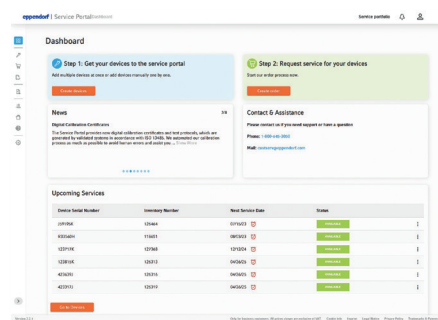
eppendorf | Service Portal Dashboard

Service portals

Dashboard

Step 1: Get your devices to the service portal

Add multiple devices at once or add devices manually one by one.

Create devices

Step 2: Request service for your devices

Start our order process now.

Create order

News

3/8

Digital Calibration Certificates

The Service Portal provides now digital calibration certificates and test protocols, which are generated by validated systems in accordance with ISO 17025. We automated our calibration process as much as possible to avoid human errors and assist you ... Show More

Contact & Assistance

Please contact us if you need support or have a question

Phone: 1-800-645-3050

Mail: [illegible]

Upcoming Services

| Device Serial Number | Inventory Number | Next Service Date | Status |
|---|---|---|---|
| 2591RW | 125464 | 07/15/23 | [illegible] |
| 9324WH | 115451 | 08/03/24 | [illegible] |
| 1237Y7K | 121968 | 12/13/24 | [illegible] |
| 1238YEK | 125313 | 04/03/25 | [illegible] |
| 4236ZG | 125315 | 04/03/25 | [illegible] |
| 4237YJ | 125319 | 04/03/25 | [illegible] |

Go to Devices

Version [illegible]

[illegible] Cookie Use Imprint Legal Notice Privacy Policy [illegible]